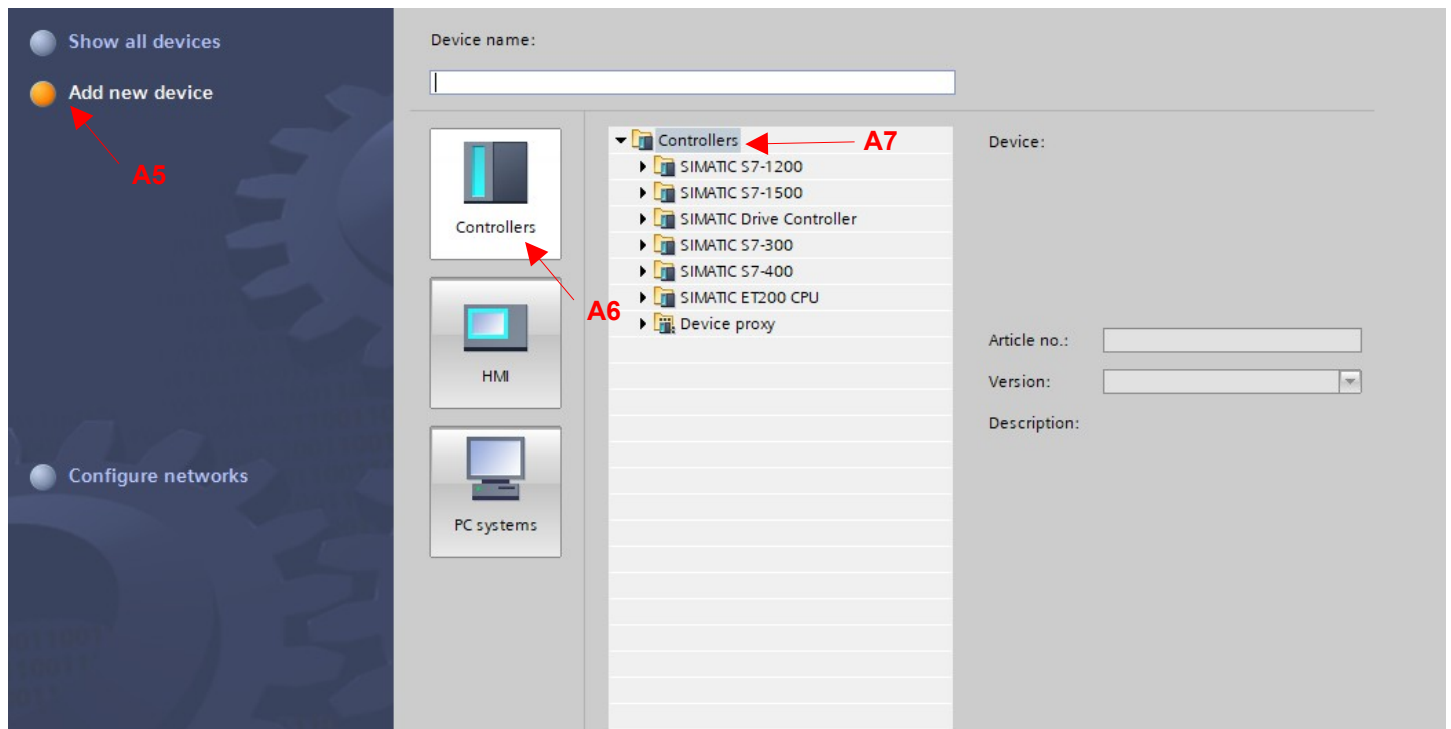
Show all devices

Add new device

A5

Configure networks

Device name:

Controllers

A6

HMI

PC systems

Controllers

A7

SIMATIC S7-1200

SIMATIC S7-1500

SIMATIC Drive Controller

SIMATIC S7-300

SIMATIC S7-400

SIMATIC ET200 CPU

Device proxy

Device:

Article no.:

Version:

Description: